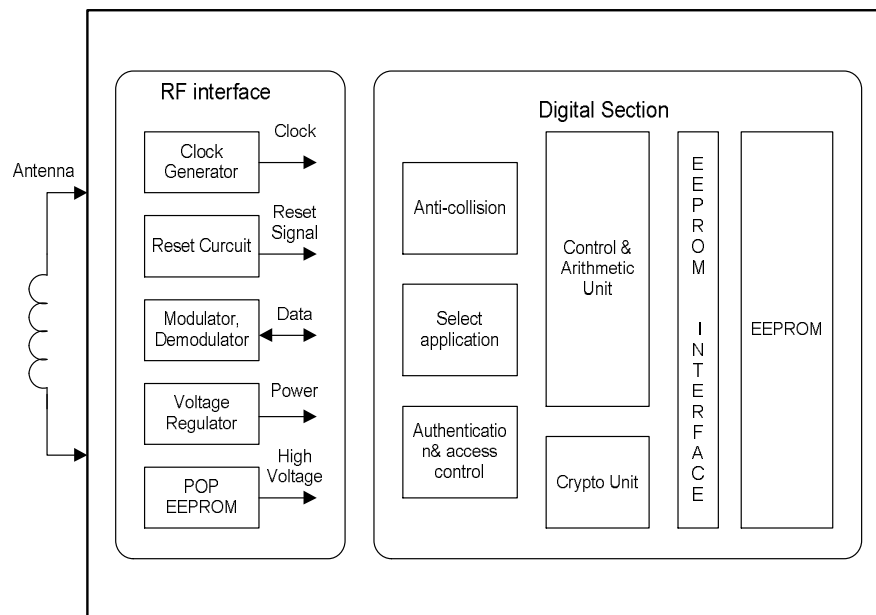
Antenna

RF interface

Clock Generator

Clock

Reset Curcuit

Reset Signal

Modulator, Demodulator

Data

Voltage Regulator

Power

POP EEPROM

High Voltage

Digital Section

Anti-collision

Select application

Authenticatio n& access control

Control & Arithmetic Unit

Crypto Unit

EEPROM INTERFACE

EEPROM